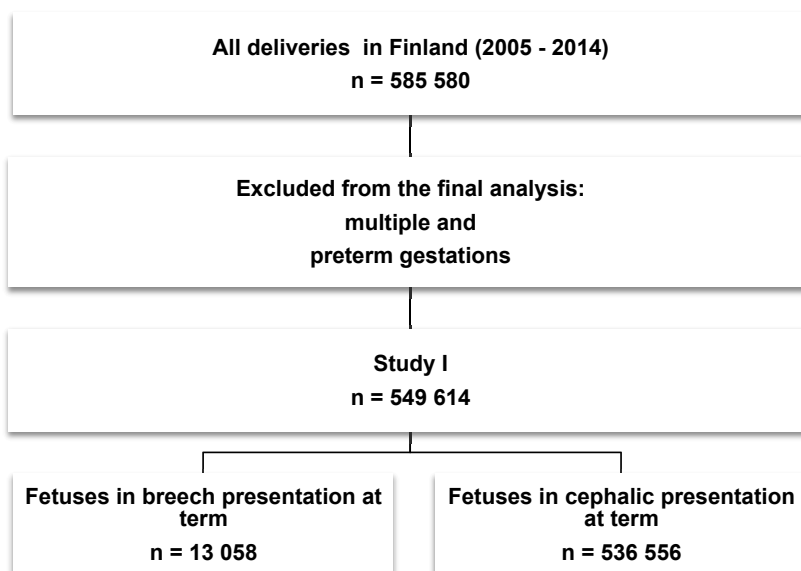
All deliveries in Finland (2005 - 2014)
n = 585 580

Excluded from the final analysis:
multiple and
preterm gestations

Study I
n = 549 614

Fetuses in breech presentation at term
n = 13 058

Fetuses in cephalic presentation at term
n = 536 556